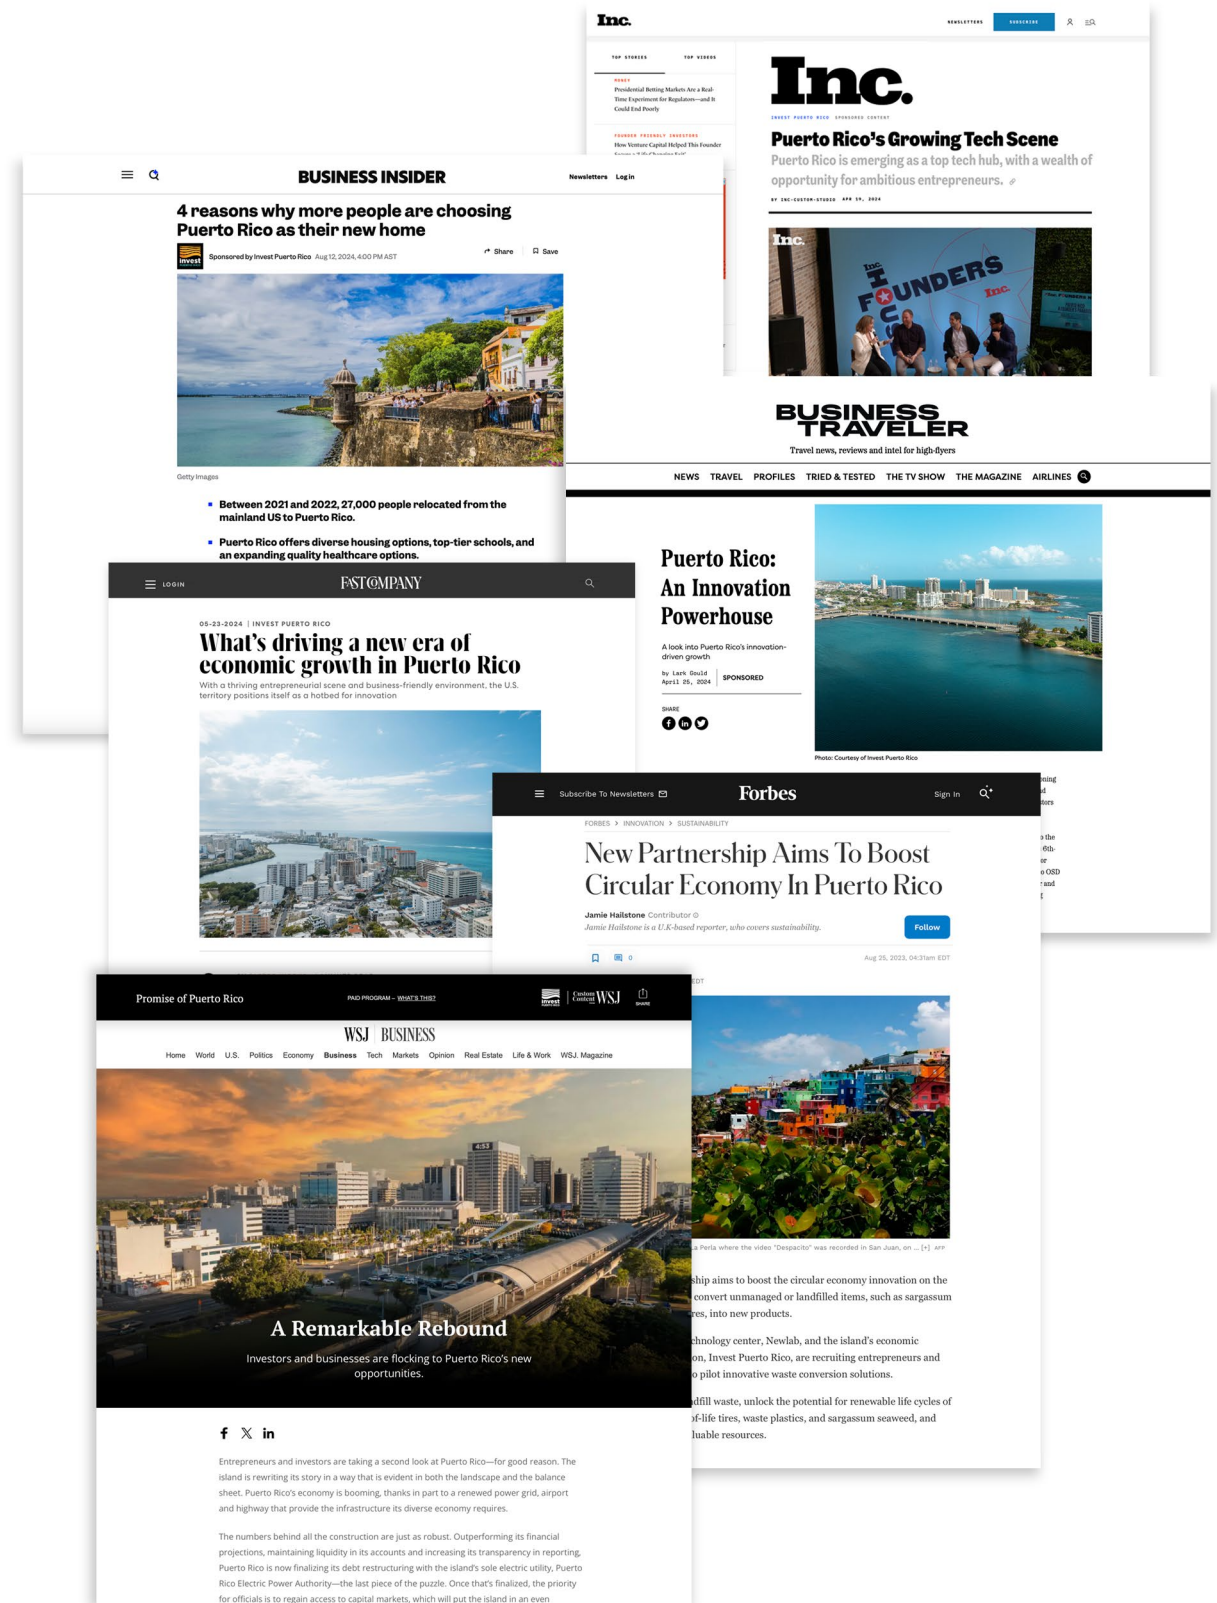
Inc.

NEWSLETTERS SUBSCRIBE

TOP STORIES TOP VIDEOS

MONEY
Presidential Betting Markets Are a Real-Time Experiment for Regulators—and It Could End Poorly

FOUNDER FRIENDLY INVESTORS
How Venture Capital Helped This Founder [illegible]

Inc.

INVEST PUERTO RICO SPONSORED CONTENT

Puerto Rico's Growing Tech Scene

Puerto Rico is emerging as a top tech hub, with a wealth of opportunity for ambitious entrepreneurs.

BY INC-CUSTOM-STUDIO APR 19, 2024

Inc. FOUNDERS HOUSE Inc.

BUSINESS INSIDER

Newsletters Log in

4 reasons why more people are choosing Puerto Rico as their new home

invest

Sponsored by Invest Puerto Rico Aug 12, 2024, 4:00 PM AST

Share Save

Getty Images

Between 2021 and 2022, 27,000 people relocated from the mainland US to Puerto Rico.

Puerto Rico offers diverse housing options, top-tier schools, and an expanding quality healthcare options.

BUSINESS TRAVELER

Travel news, reviews and intel for high-flyers

NEWS TRAVEL PROFILES TRIED & TESTED THE TV SHOW THE MAGAZINE AIRLINES

Puerto Rico: An Innovation Powerhouse

A look into Puerto Rico's innovation-driven growth

by Lark Gould
April 25, 2024

SPONSORED

SHARE

Photo: Courtesy of Invest Puerto Rico

LOGIN

FAST COMPANY

05-23-2024 | INVEST PUERTO RICO

What's driving a new era of economic growth in Puerto Rico

With a thriving entrepreneurial scene and business-friendly environment, the U.S. territory positions itself as a hotbed for innovation

Subscribe To Newsletters

Forbes

Sign In

FORBES > INNOVATION > SUSTAINABILITY

New Partnership Aims To Boost Circular Economy In Puerto Rico

Jamie Hailstone Contributor
Jamie Hailstone is a U.K-based reporter, who covers sustainability.

Follow

0

Aug 25, 2023, 04:31am EDT

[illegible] La Perla where the video "Despacito" was recorded in San Juan, on ... [+] AFP

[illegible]ship aims to boost the circular economy innovation on the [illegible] convert unmanaged or landfilled items, such as sargassum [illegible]res, into new products.

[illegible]chnology center, Newlab, and the island's economic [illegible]on, Invest Puerto Rico, are recruiting entrepreneurs and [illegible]o pilot innovative waste conversion solutions.

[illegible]dfill waste, unlock the potential for renewable life cycles of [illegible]of-life tires, waste plastics, and sargassum seaweed, and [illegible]luable resources.

Promise of Puerto Rico

PAID PROGRAM — WHAT'S THIS?

invest | Custom Content WSJ

SHARE

WSJ | BUSINESS

Home World U.S. Politics Economy Business Tech Markets Opinion Real Estate Life & Work WSJ. Magazine

A Remarkable Rebound

Investors and businesses are flocking to Puerto Rico's new opportunities.

Entrepreneurs and investors are taking a second look at Puerto Rico—for good reason. The island is rewriting its story in a way that is evident in both the landscape and the balance sheet. Puerto Rico's economy is booming, thanks in part to a renewed power grid, airport and highway that provide the infrastructure its diverse economy requires.

The numbers behind all the construction are just as robust. Outperforming its financial projections, maintaining liquidity in its accounts and increasing its transparency in reporting, Puerto Rico is now finalizing its debt restructuring with the island's sole electric utility, Puerto Rico Electric Power Authority—the last piece of the puzzle. Once that's finalized, the priority for officials is to regain access to capital markets, which will put the island in an even